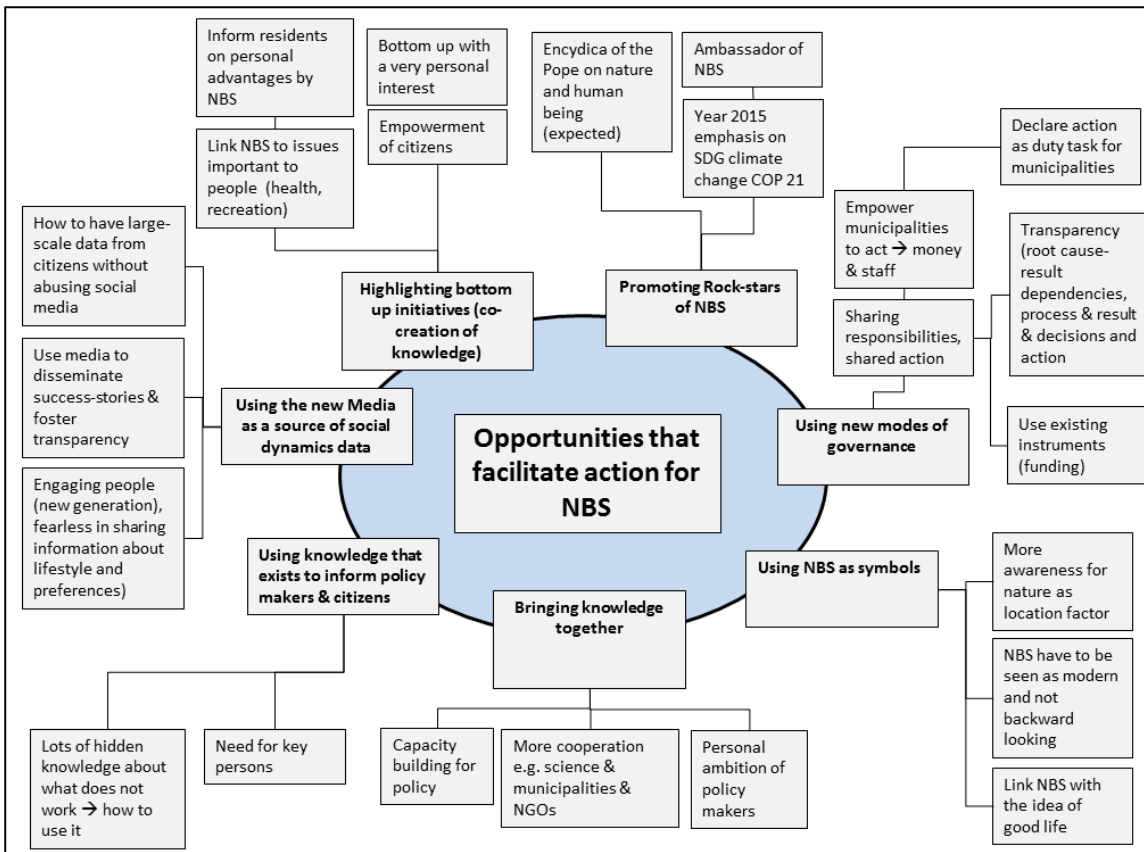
Opportunities that facilitate action for NBS

Highlighting bottom up initiatives (co-creation of knowledge)

Inform residents on personal advantages by NBS

Link NBS to issues important to people (health, recreation)

Bottom up with a very personal interest

Empowerment of citizens

Promoting Rock-stars of NBS

Encydica of the Pope on nature and human being (expected)

Ambassador of NBS

Year 2015 emphasis on SDG climate change COP 21

Using new modes of governance

Declare action as duty task for municipalities

Empower municipalities to act → money & staff

Sharing responsibilities, shared action

Transparency (root cause-result dependencies, process & result & decisions and action

Use existing instruments (funding)

Using the new Media as a source of social dynamics data

How to have large-scale data from citizens without abusing social media

Use media to disseminate success-stories & foster transparency

Engaging people (new generation), fearless in sharing information about lifestyle and preferences)

Using knowledge that exists to inform policy makers & citizens

Lots of hidden knowledge about what does not work → how to use it

Need for key persons

Bringing knowledge together

Capacity building for policy

More cooperation e.g. science & municipalities & NGOs

Personal ambition of policy makers

Using NBS as symbols

More awareness for nature as location factor

NBS have to be seen as modern and not backward looking

Link NBS with the idea of good life